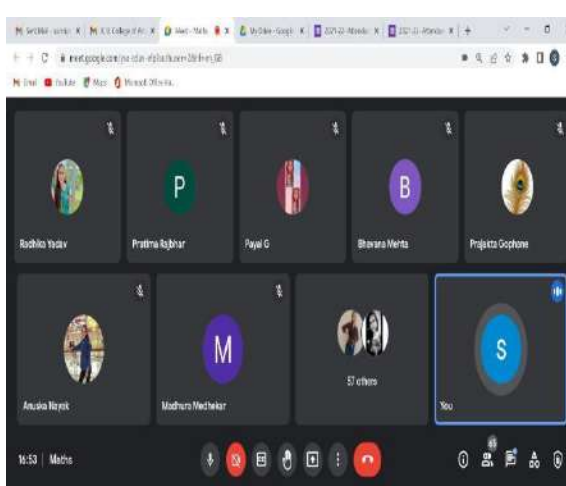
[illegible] | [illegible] | Meet - Maths | My Drive - Google | 2021-22 - Attendan | 2021-22 - Attendan

meet.google.com/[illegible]

Gmail YouTube Maps Microsoft Office Ho...

P

B

Radhika Yadav

Pratima Rajbhar

Payal G

Bhavana Mehta

Prajakta Gophane

M

S

Anuska Nayak

Madhura Medhekar

57 others

You

16:53 | Maths